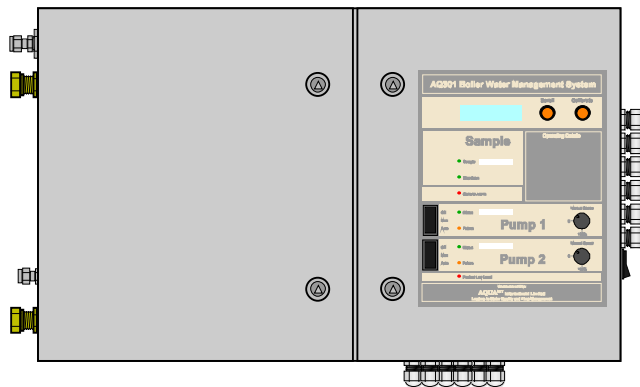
AQ301 Boiler Water Management System

Scroll

On/Prime

Sample

Sample

Blowdown

Sample alarm

Operating Details

Off

Man

Auto

Status

Failure

Pump 1

Manual Stroke

Off

Man

Auto

Status

Failure

Pump 2

Manual Stroke

Product Low Level

AQUA

Leaders in Water Quality and Flow Management